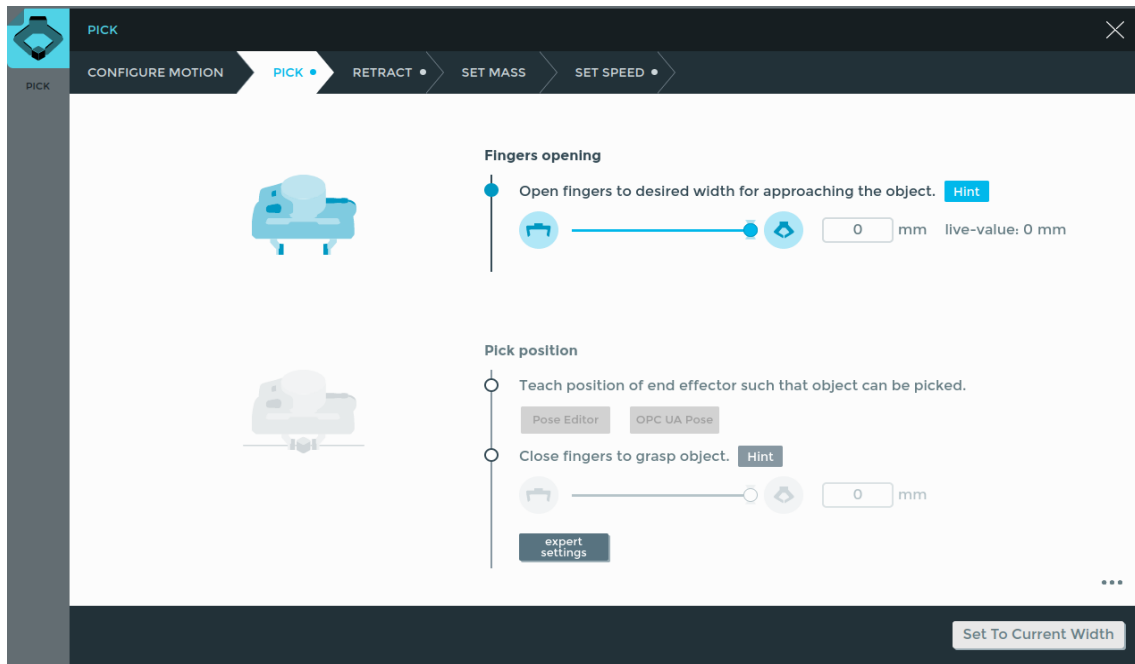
PICK

PICK

CONFIGURE MOTION PICK • RETRACT • SET MASS SET SPEED •

Fingers opening

Open fingers to desired width for approaching the object. Hint

0 mm live-value: 0 mm

Pick position

Teach position of end effector such that object can be picked.

Pose Editor OPC UA Pose

Close fingers to grasp object. Hint

0 mm

expert settings

...

Set To Current Width